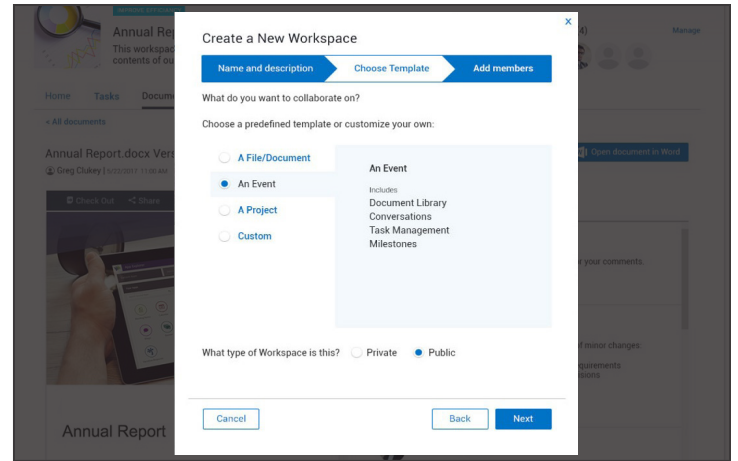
Annual Rep
This workspac
contents of ou

(4)

Manage

Home Tasks Docum

< All documents

Annual Report.docx Vers
Greg Clukey | 1/20/2017 11:00 AM

Check Out Share

Annual Report

Open document in Word

r your comments

of minor changes

quirements
ssions

×

Create a New Workspace

Name and description | Choose Template | Add members

What do you want to collaborate on?

Choose a predefined template or customize your own:

A File/Document
An Event
A Project
Custom

An Event

Includes
Document Library
Conversations
Task Management
Milestones

What type of Workspace is this? Private Public

Cancel

Back

Next